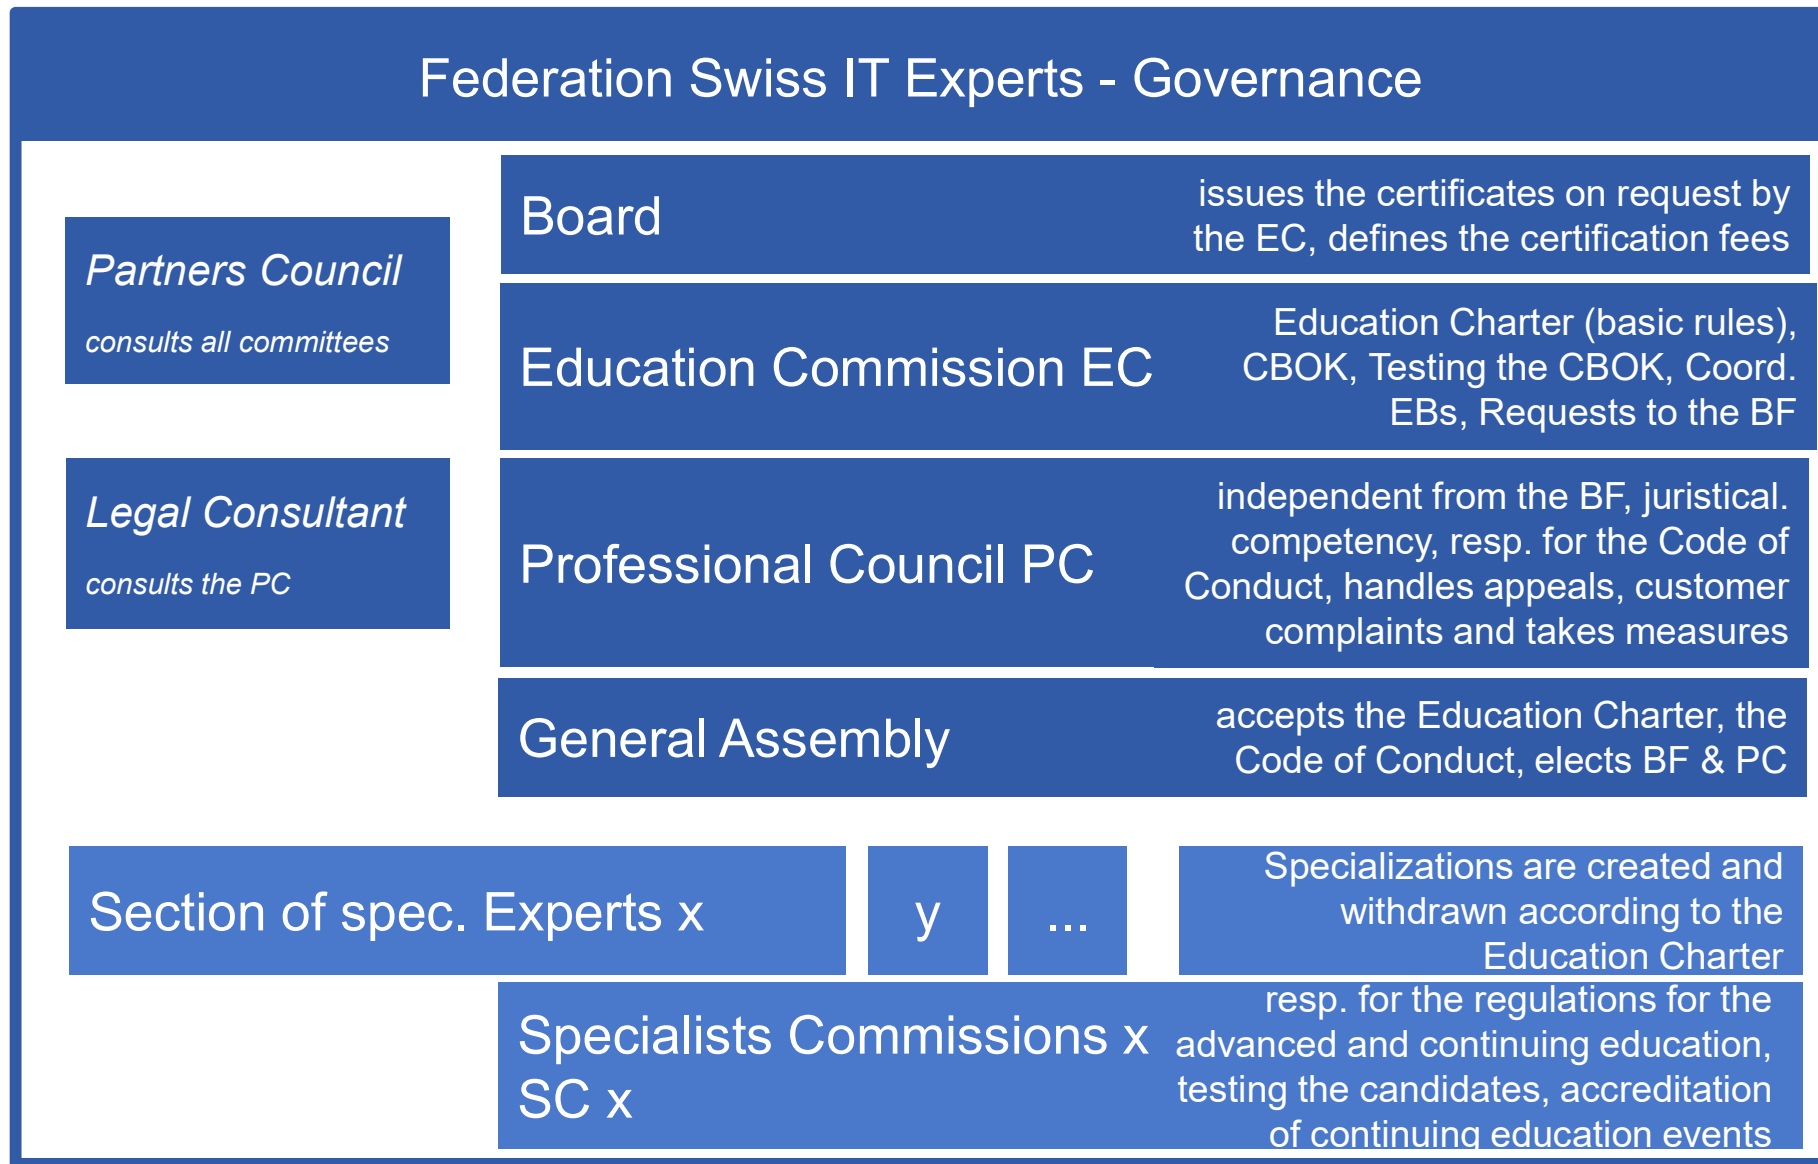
Federation Swiss IT Experts - Governance

Partners Council

consults all committees

Legal Consultant

consults the PC

Board

issues the certificates on request by the EC, defines the certification fees

Education Commission EC

Education Charter (basic rules), CBOK, Testing the CBOK, Coord. EBs, Requests to the BF

Professional Council PC

independent from the BF, juristical. competency, resp. for the Code of Conduct, handles appeals, customer complaints and takes measures

General Assembly

accepts the Education Charter, the Code of Conduct, elects BF & PC

Section of spec. Experts x

y

...

Specializations are created and withdrawn according to the Education Charter

Specialists Commissions x SC x

resp. for the regulations for the advanced and continuing education, testing the candidates, accreditation of continuing education events